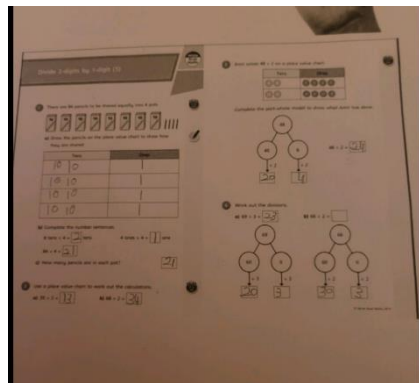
Divide 2-digits by 1-digit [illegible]

1 There are 86 pencils to be shared equally into 4 pots.

a) Share the pencils on the place value chart to show how they are shared.

| Tens | Ones |
|---|---|
| 10 10 | I |
| 10 10 | I |
| 10 10 | I |
| 10 10 | I |

b) Complete the number sentences.

8 tens ÷ 4 = 2 tens

4 ones ÷ 4 = 1 one

86 ÷ 4 = 21

c) How many pencils are in each pot? 21

2 Use a place value chart to work out the calculations.

a) 55 ÷ 5 = 11

b) 48 ÷ 2 = 24

3 Mo uses 48 ÷ 2 on a place value chart.

| Tens | Ones |
|---|---|
| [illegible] | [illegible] |

Complete the part-whole model to show what Mo has done.

48 ÷ 2 = 24

4 Work out the divisions.

a) 99 ÷ 3 = 33

b) 66 ÷ 3 = 

© White Rose Maths 2019